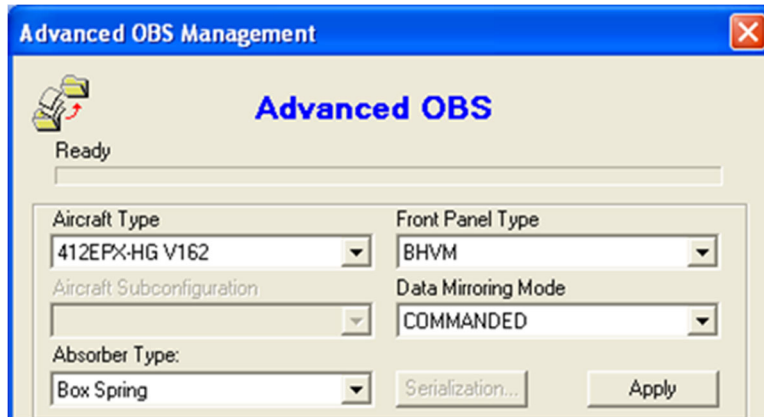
Advanced OBS Management

Advanced OBS

Ready

Aircraft Type
412EPX-HG V162

Front Panel Type
BHVM

Aircraft Subconfiguration

Data Mirroring Mode
COMMANDED

Absorber Type:
Box Spring

Serialization...

Apply